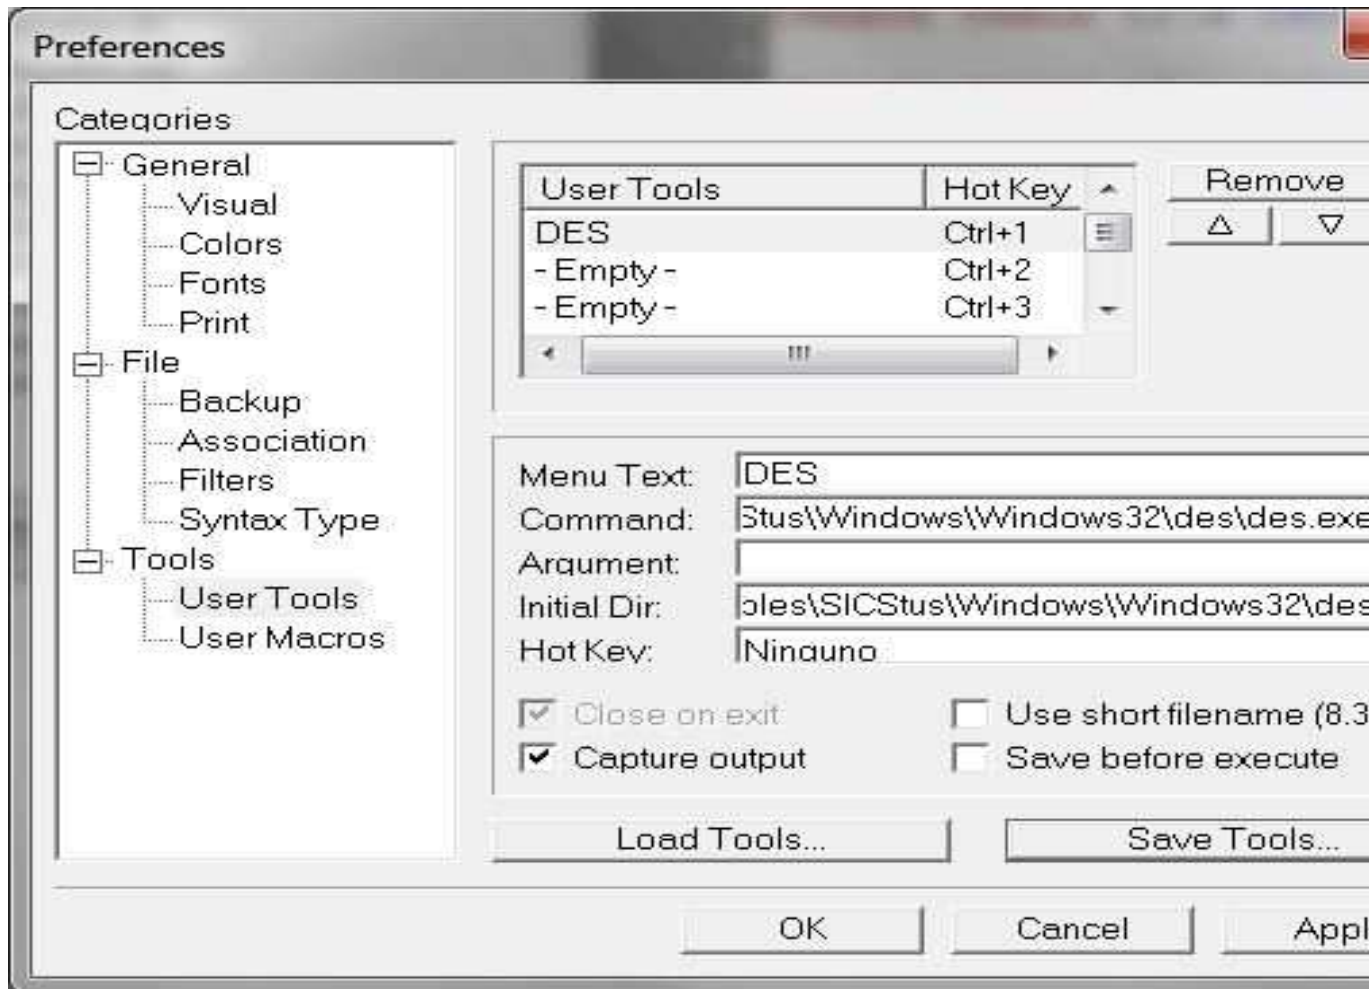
Preferences

Categories

General
Visual
Colors
Fonts
Print
File
Backup
Association
Filters
Syntax Type
Tools
User Tools
User Macros

| User Tools | Hot Key |
|---|---|
| DES | Ctrl+1 |
| - Empty - | Ctrl+2 |
| - Empty - | Ctrl+3 |

Remove
△ ▽

Menu Text: DES
Command: Stus\Windows\Windows32\des\des.exe
Argument:
Initial Dir: bles\SICStus\Windows\Windows32\des
Hot Key: Ninguno

Close on exit
Capture output
Use short filename (8.3
Save before execute

Load Tools...
Save Tools...

OK
Cancel
Appl